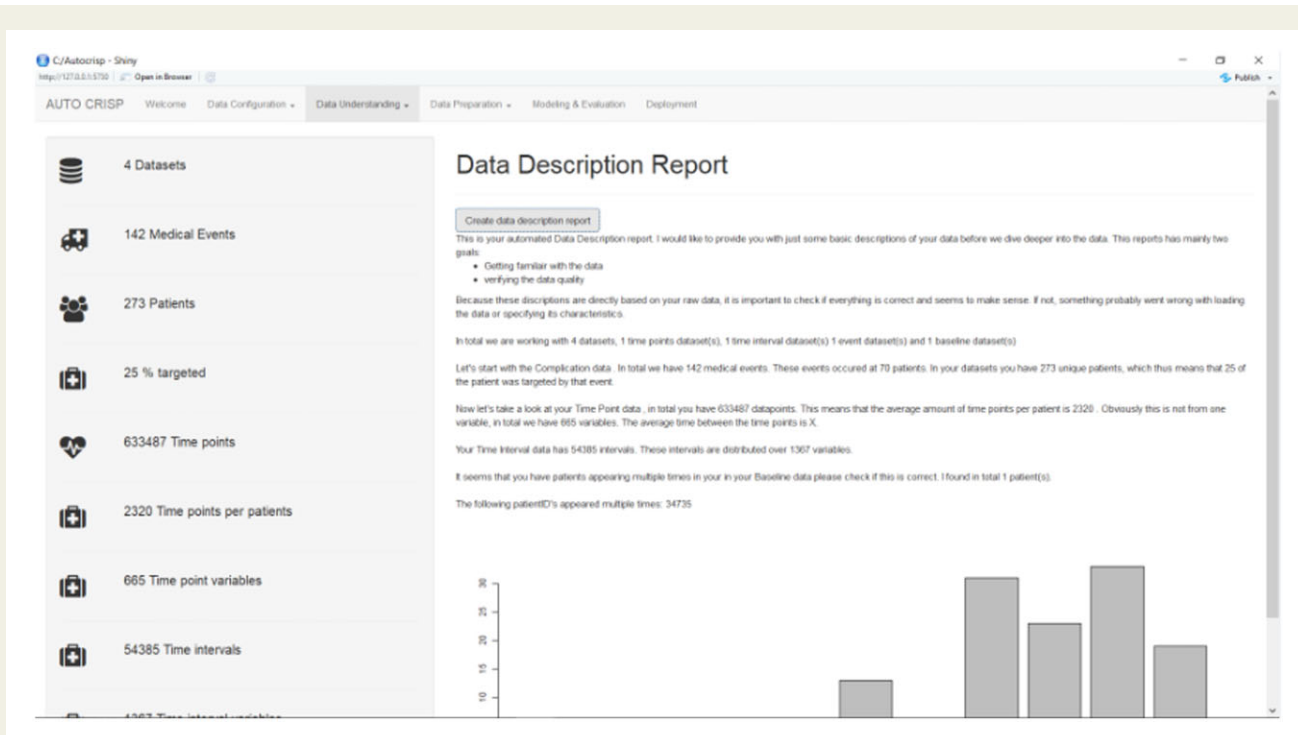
C:/Autocrisp - Shiny
http://127.0.0.1:5730 | Open in Browser |
Publish

AUTO CRISP Welcome Data Configuration Data Understanding Data Preparation Modeling & Evaluation Deployment

4 Datasets

142 Medical Events

273 Patients

25 % targeted

633487 Time points

2320 Time points per patients

665 Time point variables

54385 Time intervals

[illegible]

Data Description Report

Create data description report

This is your automated Data Description report. I would like to provide you with just some basic descriptions of your data before we dive deeper into the data. This reports has mainly two goals:

- Getting familiar with the data
- verifying the data quality

Because these discriptions are directly based on your raw data, it is important to check if everything is correct and seems to make sense. If not, something probably went wrong with loading the data or specifying its characteristics.

In total we are working with 4 datasets, 1 time points dataset(s), 1 time interval dataset(s) 1 event dataset(s) and 1 baseline dataset(s)

Let's start with the Complication data . In total we have 142 medical events. These events occured at 70 patients. In your datasets you have 273 unique patients, which thus means that 25 of the patient was targeted by that event.

Now let's take a look at your Time Point data , in total you have 633487 datapoints. This means that the average amount of time points per patient is 2320 . Obviously this is not from one variable, in total we have 665 variables. The average time between the time points is X.

Your Time Interval data has 54385 intervals. These intervals are distributed over 1367 variables.

It seems that you have patients appearing multiple times in your in your Baseline data please check if this is correct. I found in total 1 patient(s).

The following patientID's appeared multiple times: 34735

30
25
20
15
10